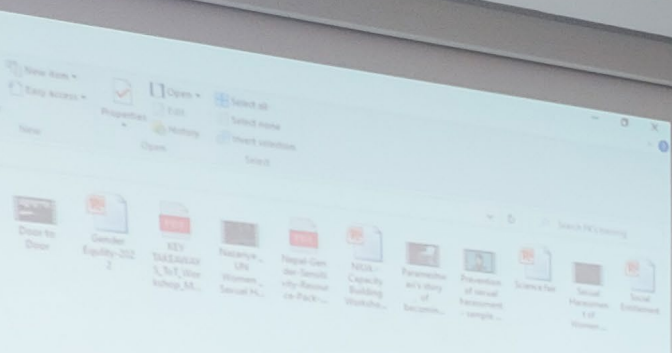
New item ▾
Easy access ▾
New
Properties
Open ▾
Edit
History
Open
Select all
Select none
Invert selection
Select
Search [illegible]
Door to Door
Gender Equality-2022
KEY TAKEAWAYS_ToT_Workshop_M...
Nazariya_UN Women_Sexual H...
Nepal Gender Sensitivity Resource Pack-...
NIDA - Capacity Building Worksho...
Paramedic's story of becomin...
Prevention of sexual harassment - sample ...
Science Fair
Sexual Harassment 1 of Women...
Social Entitlement